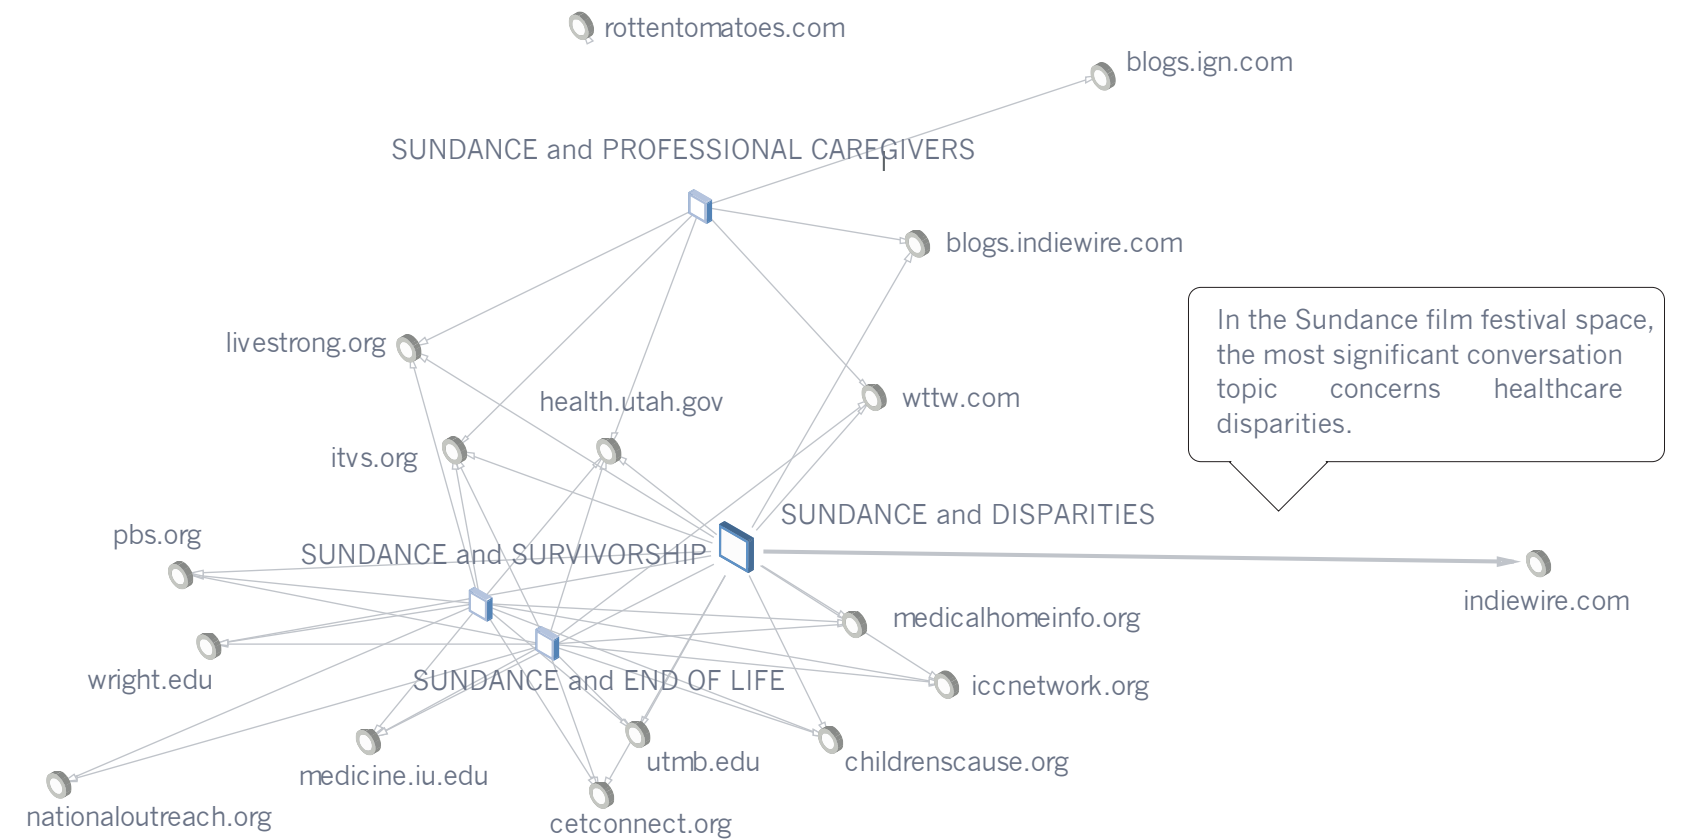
rottentomatoes.com

blogs.ign.com

SUNDANCE and PROFESSIONAL CAREGIVERS

blogs.indiewire.com

In the Sundance film festival space, the most significant conversation topic concerns healthcare disparities.

livestrong.org

health.utah.gov

wttw.com

itvs.org

SUNDANCE and DISPARITIES

pbs.org

SUNDANCE and SURVIVORSHIP

indiewire.com

medicalhomeinfo.org

wright.edu

SUNDANCE and END OF LIFE

iccnetwork.org

utmb.edu

childrenscause.org

medicine.iu.edu

nationaloutreach.org

cetconnect.org